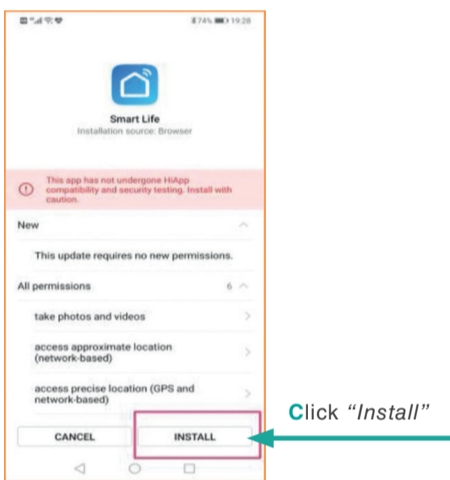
74% 19:28

Smart Life
Installation source: Browser

This app has not undergone HiApp compatibility and security testing. Install with caution.

New

This update requires no new permissions.

All permissions 6

take photos and videos

access approximate location (network-based)

access precise location (GPS and network-based)

CANCEL INSTALL

Click *"Install"*